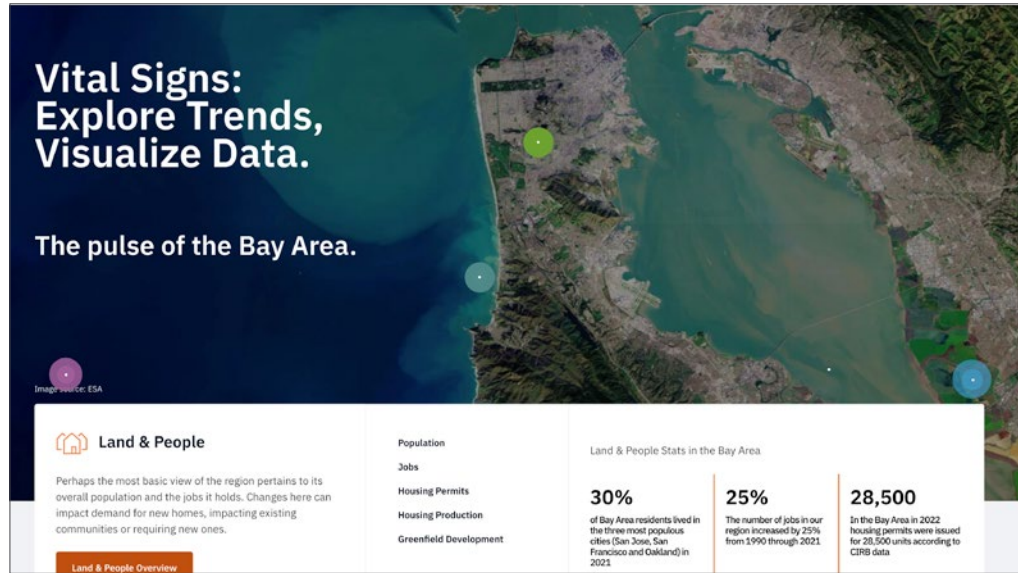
Vital Signs: Explore Trends, Visualize Data.

The pulse of the Bay Area.

Image source: ESA

Land & People

Perhaps the most basic view of the region pertains to its overall population and the jobs it holds. Changes here can impact demand for new homes, impacting existing communities or requiring new ones.

Land & People Overview

Population

Jobs

Housing Permits

Housing Production

Greenfield Development

Land & People Stats in the Bay Area

30%

of Bay Area residents lived in the three most populous cities (San Jose, San Francisco and Oakland) in 2021

25%

The number of jobs in our region increased by 25% from 1990 through 2021

28,500

In the Bay Area in 2022 housing permits were issued for 28,500 units according to CIRB data